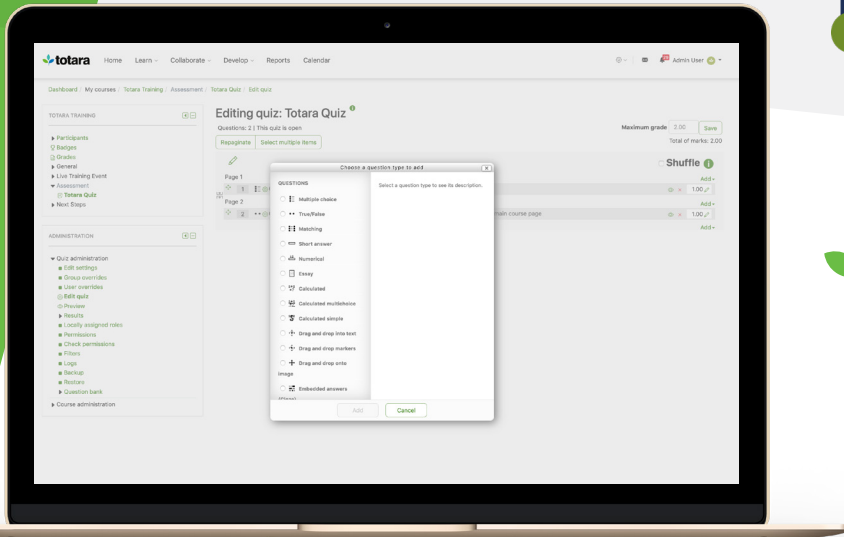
totara Home Learn Collaborate Develop Reports Calendar

Admin User

Dashboard / My courses / Totara Training / Assessment / Totara Quiz / Edit quiz

TOTARA TRAINING

Participants
Badges
Grades
General
Live Training Event
Assessment
Totara Quiz
Next Steps

ADMINISTRATION

Quiz administration
Edit settings
Group overrides
User overrides
Edit quiz
Preview
Results
Locally assigned roles
Permissions
Check permissions
Filters
Logs
Backup
Restore
Question bank
Course administration

Editing quiz: Totara Quiz

Questions: 2 | This quiz is open

Maximum grade 2.00 Save

Total of marks: 2.00

Repaginate Select multiple items

Shuffle

Page 1

Add

1.00

Add

Page 2

main course page

1.00

Add

Choose a question type to add

QUESTIONS

Multiple choice
True/False
Matching
Short answer
Numerical
Essay
Calculated
Calculated multichoice
Calculated simple
Drag and drop into text
Drag and drop markers
Drag and drop onto image
Embedded answers (Cloze)

Select a question type to see its description.

Add Cancel